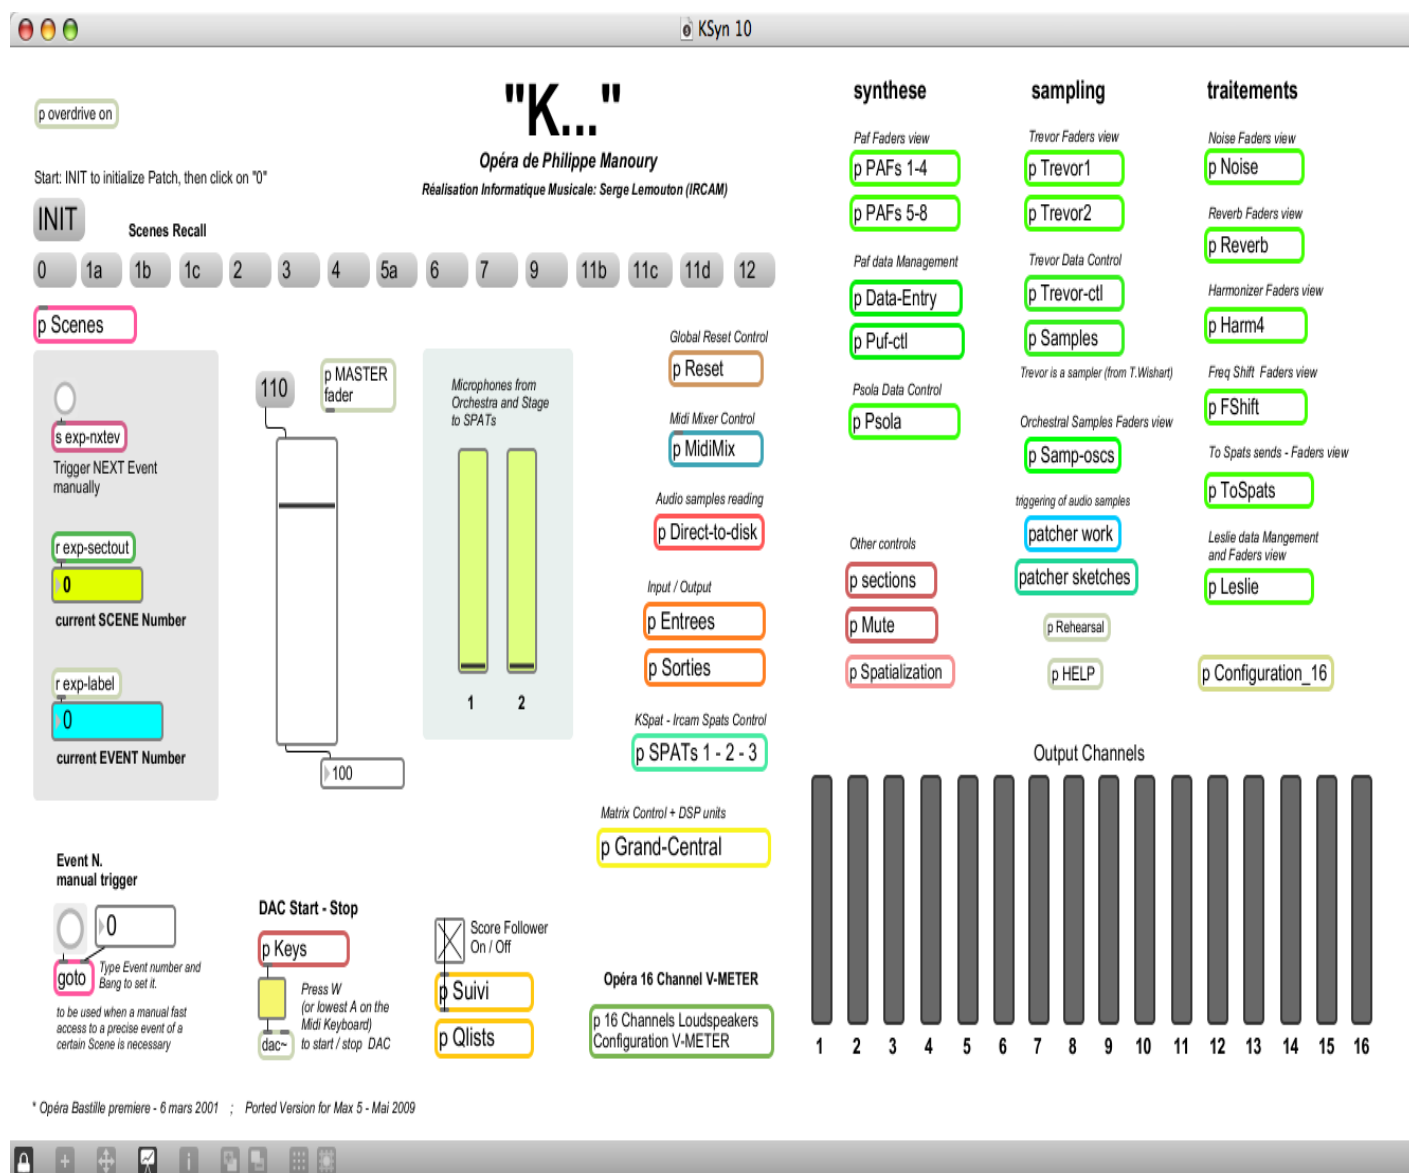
KSyn 10

p overdrive on

"K..."

Opéra de Philippe Manoury

Réalisation Informatique Musicale: Serge Lemouton (IRCAM)

Start: INIT to initialize Patch, then click on "0"

INIT

Scenes Recall

0 1a 1b 1c 2 3 4 5a 6 7 9 11b 11c 11d 12

p Scenes

s exp-nxtev

Trigger NEXT Event manually

r exp-sectout

0

current SCENE Number

r exp-label

0

current EVENT Number

110

p MASTER fader

100

Microphones from Orchestra and Stage to SPATs

1 2

Global Reset Control

p Reset

Midi Mixer Control

p MidiMix

Audio samples reading

p Direct-to-disk

Input / Output

p Entrees

p Sorties

KSpat - Ircam Spats Control

p SPATs 1 - 2 - 3

Matrix Control + DSP units

p Grand-Central

synthese

Paf Faders view

p PAFs 1-4

p PAFs 5-8

Paf data Management

p Data-Entry

p Puf-ctl

Psola Data Control

p Psola

Other controls

p sections

p Mute

p Spatialization

sampling

Trevor Faders view

p Trevor1

p Trevor2

Trevor Data Control

p Trevor-ctl

p Samples

Trevor is a sampler (from T.Wishart)

Orchestral Samples Faders view

p Samp-oscs

triggering of audio samples

patcher work

patcher sketches

p Rehearsal

p HELP

traitements

Noise Faders view

p Noise

Reverb Faders view

p Reverb

Harmonizer Faders view

p Harm4

Freq Shift Faders view

p FShift

To Spats sends - Faders view

p ToSpats

Leslie data Mangement and Faders view

p Leslie

p Configuration_16

Output Channels

1 2 3 4 5 6 7 8 9 10 11 12 13 14 15 16

Event N. manual trigger

0

goto

Type Event number and Bang to set it.

to be used when a manual fast access to a precise event of a certain Scene is necessary

DAC Start - Stop

p Keys

Press W (or lowest A on the Midi Keyboard) to start / stop DAC

dac~

Score Follower On / Off

p Suivi

p Qlists

Opéra 16 Channel V-METER

p 16 Channels Loudspeakers Configuration V-METER

* Opéra Bastille premiere - 6 mars 2001 ; Ported Version for Max 5 - Mai 2009